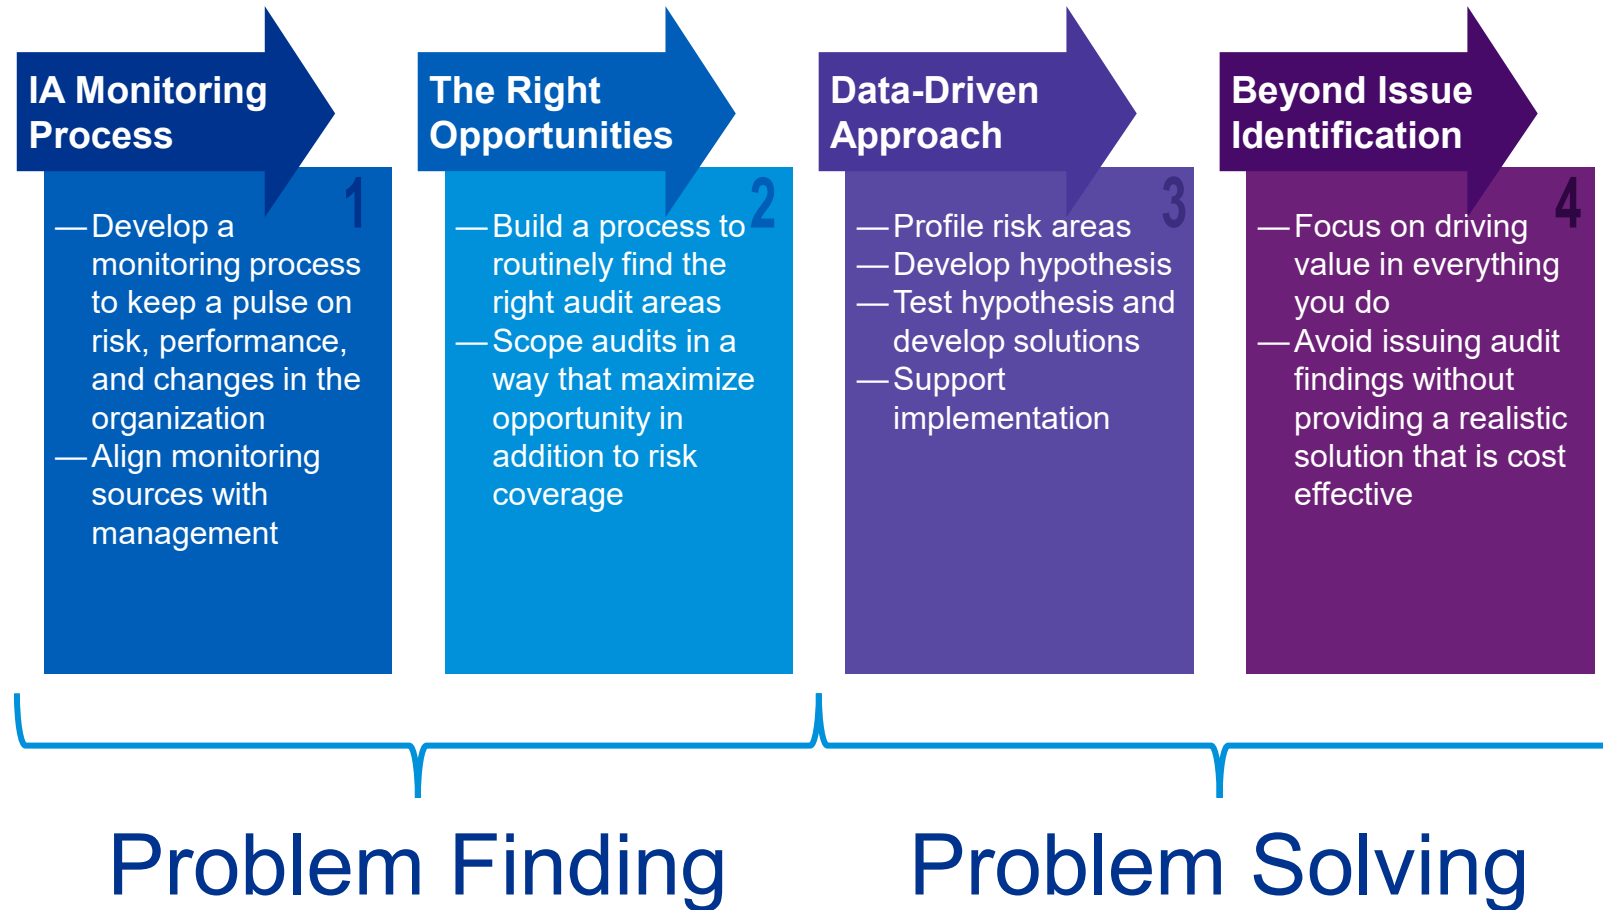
IA Monitoring Process

1

— Develop a monitoring process to keep a pulse on risk, performance, and changes in the organization
— Align monitoring sources with management

The Right Opportunities

2

— Build a process to routinely find the right audit areas
— Scope audits in a way that maximize opportunity in addition to risk coverage

Data-Driven Approach

3

— Profile risk areas
— Develop hypothesis
— Test hypothesis and develop solutions
— Support implementation

Beyond Issue Identification

4

— Focus on driving value in everything you do
— Avoid issuing audit findings without providing a realistic solution that is cost effective

Problem Finding

Problem Solving